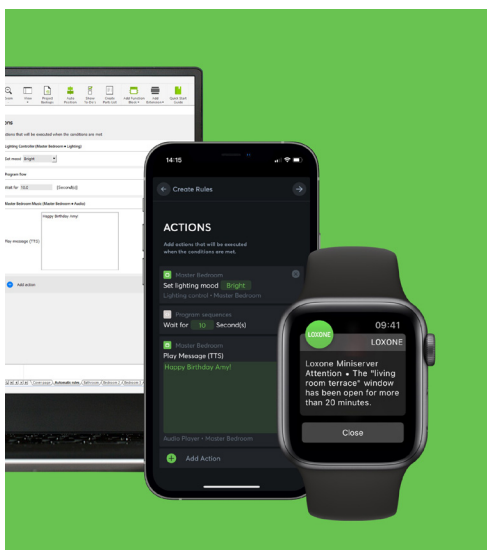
Zoom
View
Project Settings
Auto Position
Show In Ext 1
Create Push Call
Add Function Block
Add Extension
Quick Start Guide

ons that will be executed when the conditions are met

Lighting Controller (Master Bedroom • Lighting)
Set mood Bright

Program flow
Wait for 10.0 [Seconds]

Master Bedroom Music (Master Bedroom • Audio)
Play message (TTS) Happy Birthday Amy!

Add action

Automatic rules

14:15

Create Rules

ACTIONS

Add actions that will be executed when the conditions are met.

Master Bedroom
Set lighting mood Bright
Lighting control • Master Bedroom

Program sequences
Wait for 10 Second(s)

Master Bedroom
Play Message (TTS)
Happy Birthday Amy!

Audio Player • Master Bedroom

Add Action

LOXONE
09:41
LOXONE

Loxone Miniserver Attention • The "living room terrace" window has been open for more than 20 minutes.

Close